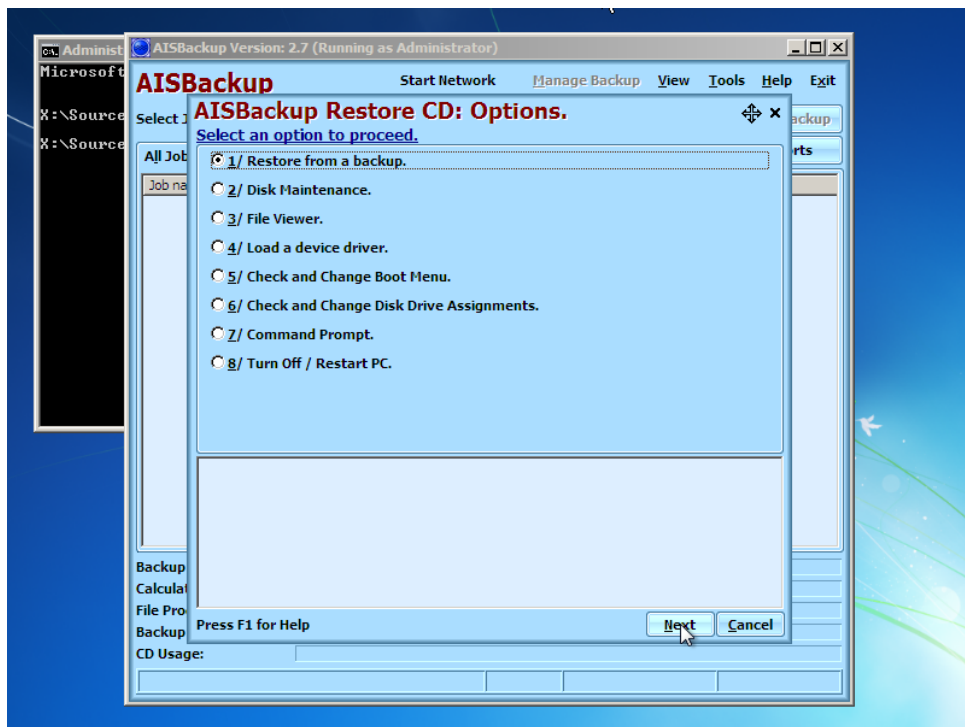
Administ
Microsoft
X:\Source
X:\Source

AISBackup Version: 2.7 (Running as Administrator)
AISBackup
Start Network Manage Backup View Tools Help Exit
Select J
ackup
All Job
rts
Job na

AISBackup Restore CD: Options.
Select an option to proceed.
1/ Restore from a backup.
2/ Disk Maintenance.
3/ File Viewer.
4/ Load a device driver.
5/ Check and Change Boot Menu.
6/ Check and Change Disk Drive Assignments.
7/ Command Prompt.
8/ Turn Off / Restart PC.

Press F1 for Help
Next
Cancel

Backup
Calculat
File Proc
Backup
CD Usage: